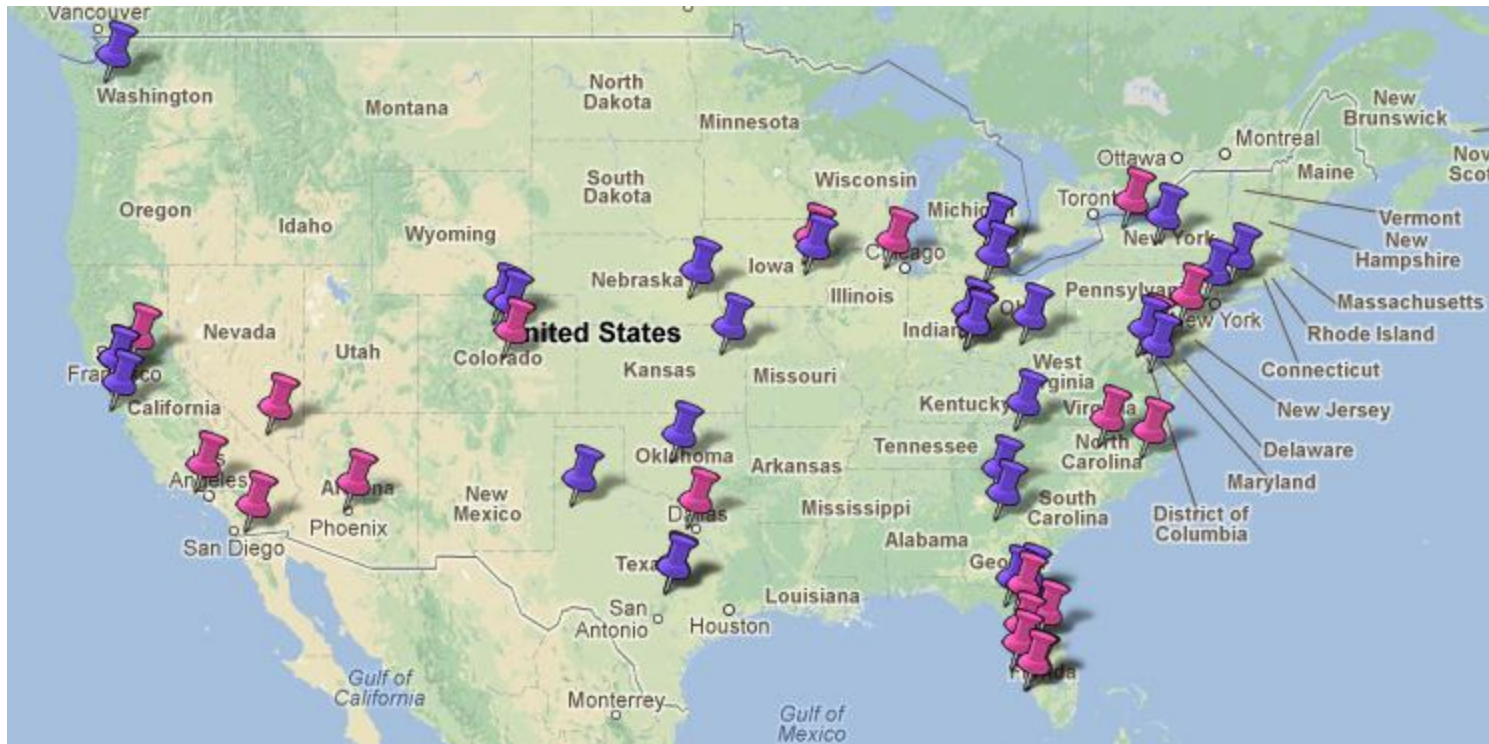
Vancouver
Washington
Montana
North Dakota
Minnesota
South Dakota
Wisconsin
Oregon
Idaho
Wyoming
Michigan
Toronto
Ottawa
Montreal
New Brunswick
Maine
Nova Scot
Vermont
New Hampshire
Massachusetts
Rhode Island
Connecticut
New Jersey
Delaware
Maryland
District of Columbia
New York
Nebraska
Iowa
Chicago
Illinois
Indiana
Ohio
Pennsylvania
New York
Nevada
Utah
Colorado
United States
Kansas
Missouri
San Francisco
California
West Virginia
Kentucky
Virginia
North Carolina
Tennessee
South Carolina
Oklahoma
Arkansas
Los Angeles
Arizona
Phoenix
San Diego
New Mexico
Dallas
Mississippi
Alabama
Georgia
Texas
Louisiana
San Antonio
Houston
Florida
Gulf of California
Monterrey
Gulf of Mexico